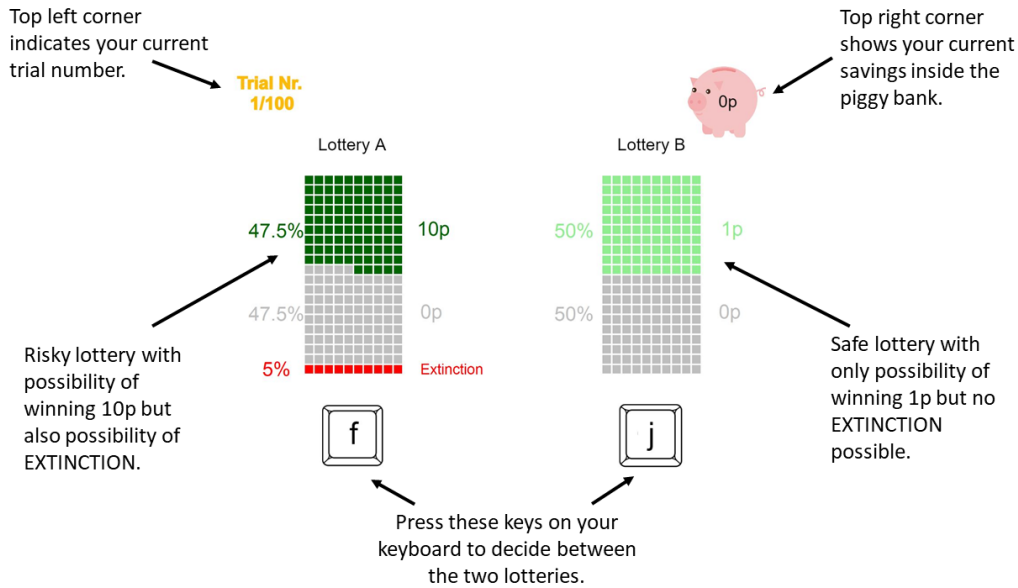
Top left corner indicates your current trial number.

Trial Nr.
1/100

Top right corner shows your current savings inside the piggy bank.

0p

Lottery A

47.5%
10p
47.5%
0p
5%
Extinction

Lottery B

50%
1p
50%
0p

Risky lottery with possibility of winning 10p but also possibility of EXTINCTION.

f

j

Safe lottery with only possibility of winning 1p but no EXTINCTION possible.

Press these keys on your keyboard to decide between the two lotteries.